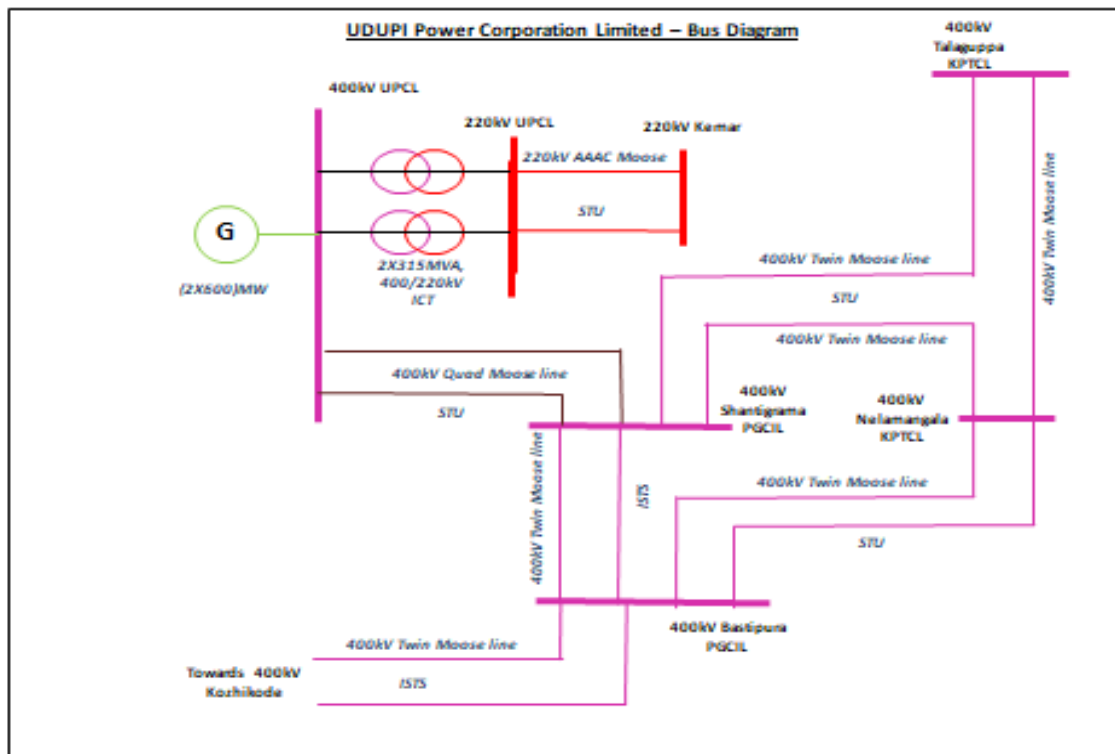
UDUPI Power Corporation Limited – Bus Diagram

400kV Talaguppa KPTCL

400kV UPCL

220kV UPCL

220kV Kemar

220kV AAAC Moose

STU

G

2X315MVA, 400/220kV ICT

(2X600)MW

400kV Twin Moose line

STU

400kV Twin Moose line

400kV Twin Moose line

400kV Quad Moose line

STU

400kV Shantigrama PGCIL

400kV Nelamangala KPTCL

400kV Twin Moose line

ISTS

400kV Twin Moose line

STU

400kV Bastipura PGCIL

400kV Twin Moose line

Towards 400kV Kozhikode

ISTS